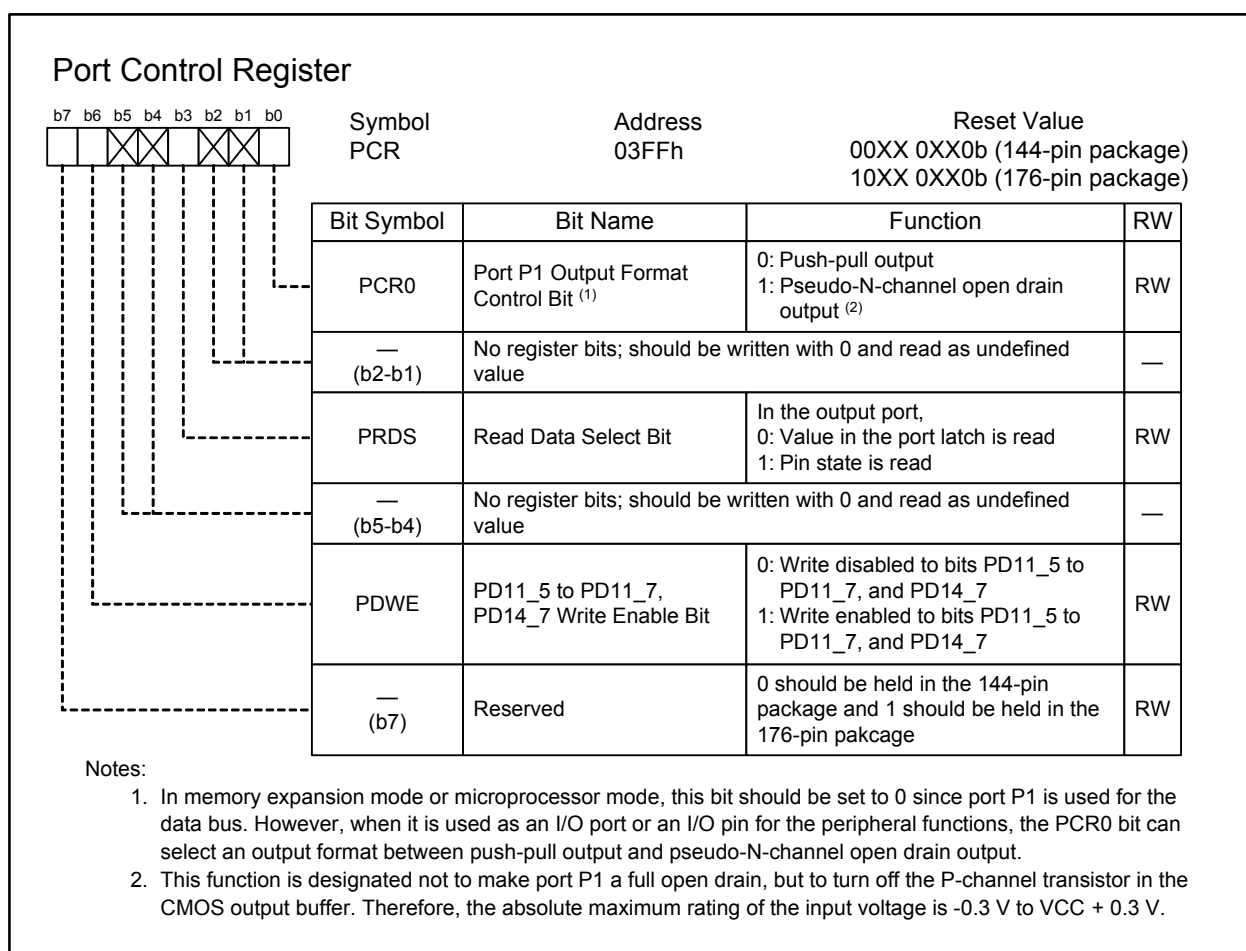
Port Control Register

b7 b6 b5 b4 b3 b2 b1 b0

Symbol
PCR

Address
03FFh

Reset Value
00XX 0XX0b (144-pin package)
10XX 0XX0b (176-pin package)

| Bit Symbol | Bit Name | Function | RW |
|---|---|---|---|
| PCR0 | Port P1 Output Format Control Bit $^{(1)}$ | 0: Push-pull output<br>1: Pseudo-N-channel open drain output $^{(2)}$ | RW |
| — (b2-b1) | No register bits; should be written with 0 and read as undefined value | | — |
| PRDS | Read Data Select Bit | In the output port,<br>0: Value in the port latch is read<br>1: Pin state is read | RW |
| — (b5-b4) | No register bits; should be written with 0 and read as undefined value | | — |
| PDWE | PD11_5 to PD11_7, PD14_7 Write Enable Bit | 0: Write disabled to bits PD11_5 to PD11_7, and PD14_7<br>1: Write enabled to bits PD11_5 to PD11_7, and PD14_7 | RW |
| — (b7) | Reserved | 0 should be held in the 144-pin package and 1 should be held in the 176-pin pakcage | RW |

Notes:
1. In memory expansion mode or microprocessor mode, this bit should be set to 0 since port P1 is used for the data bus. However, when it is used as an I/O port or an I/O pin for the peripheral functions, the PCR0 bit can select an output format between push-pull output and pseudo-N-channel open drain output.
2. This function is designated not to make port P1 a full open drain, but to turn off the P-channel transistor in the CMOS output buffer. Therefore, the absolute maximum rating of the input voltage is -0.3 V to VCC + 0.3 V.